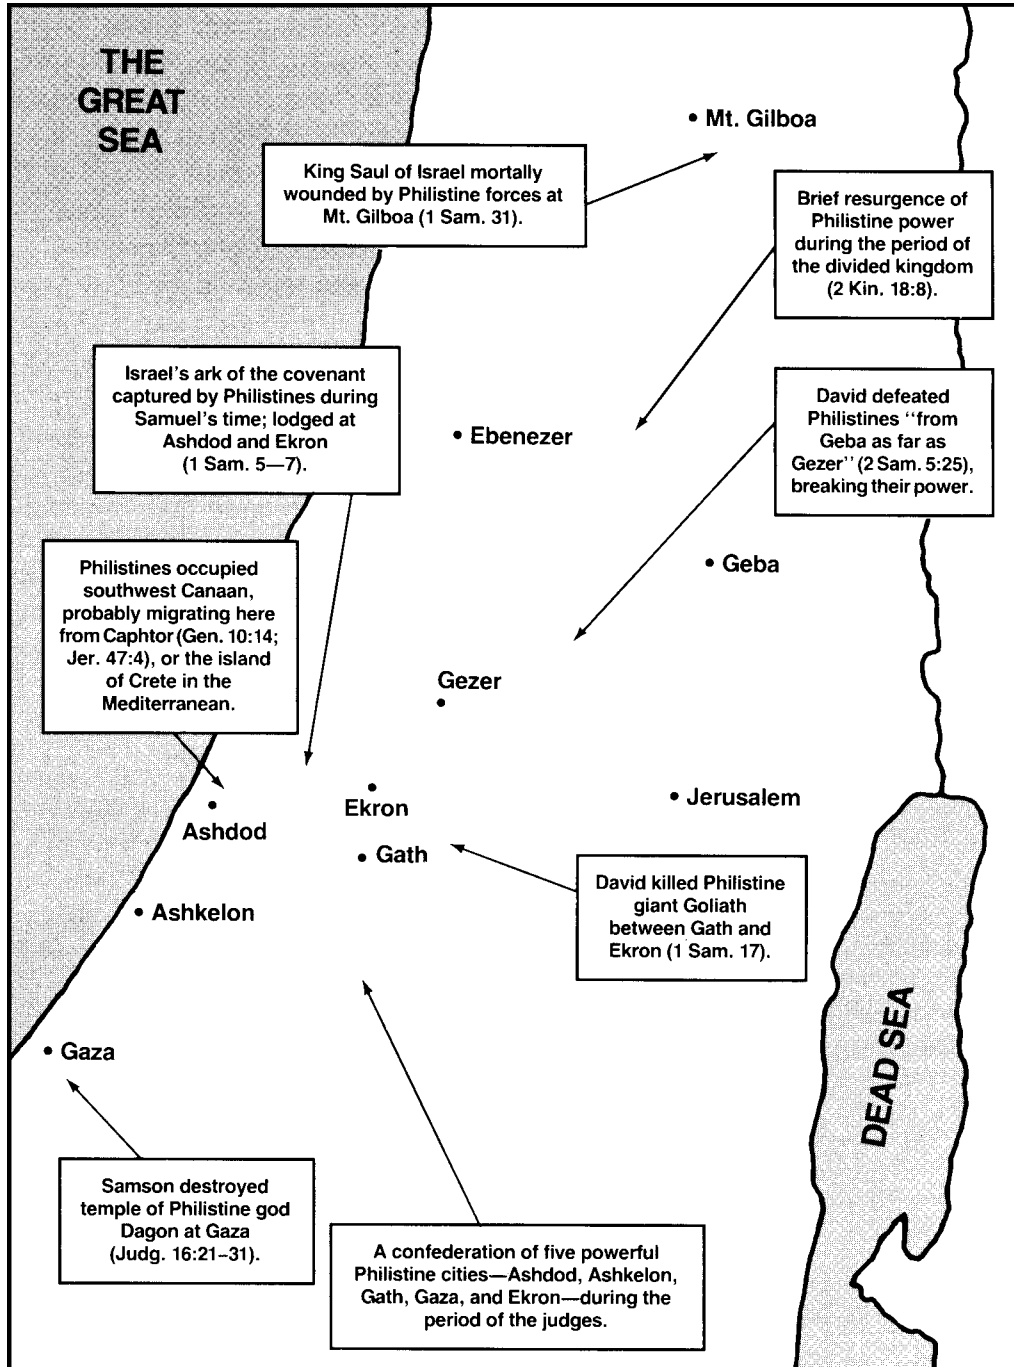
THE GREAT SEA

Mt. Gilboa

King Saul of Israel mortally wounded by Philistine forces at Mt. Gilboa (1 Sam. 31).

Brief resurgence of Philistine power during the period of the divided kingdom (2 Kin. 18:8).

Israel's ark of the covenant captured by Philistines during Samuel's time; lodged at Ashdod and Ekron (1 Sam. 5—7).

Ebenezer

David defeated Philistines "from Geba as far as Gezer" (2 Sam. 5:25), breaking their power.

Philistines occupied southwest Canaan, probably migrating here from Caphtor (Gen. 10:14; Jer. 47:4), or the island of Crete in the Mediterranean.

Geba

Gezer

Ekron

Jerusalem

Ashdod

Gath

David killed Philistine giant Goliath between Gath and Ekron (1 Sam. 17).

Ashkelon

DEAD SEA

Gaza

Samson destroyed temple of Philistine god Dagon at Gaza (Judg. 16:21–31).

A confederation of five powerful Philistine cities—Ashdod, Ashkelon, Gath, Gaza, and Ekron—during the period of the judges.